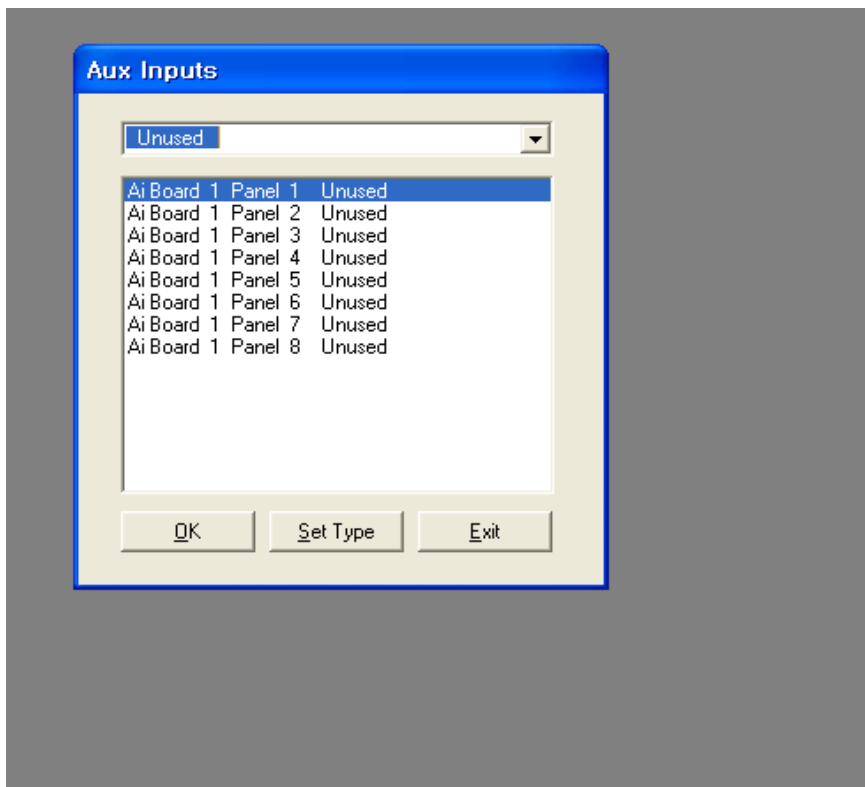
Aux Inputs

Unused

Ai Board 1 Panel 1 Unused
Ai Board 1 Panel 2 Unused
Ai Board 1 Panel 3 Unused
Ai Board 1 Panel 4 Unused
Ai Board 1 Panel 5 Unused
Ai Board 1 Panel 6 Unused
Ai Board 1 Panel 7 Unused
Ai Board 1 Panel 8 Unused

OK
Set Type
Exit